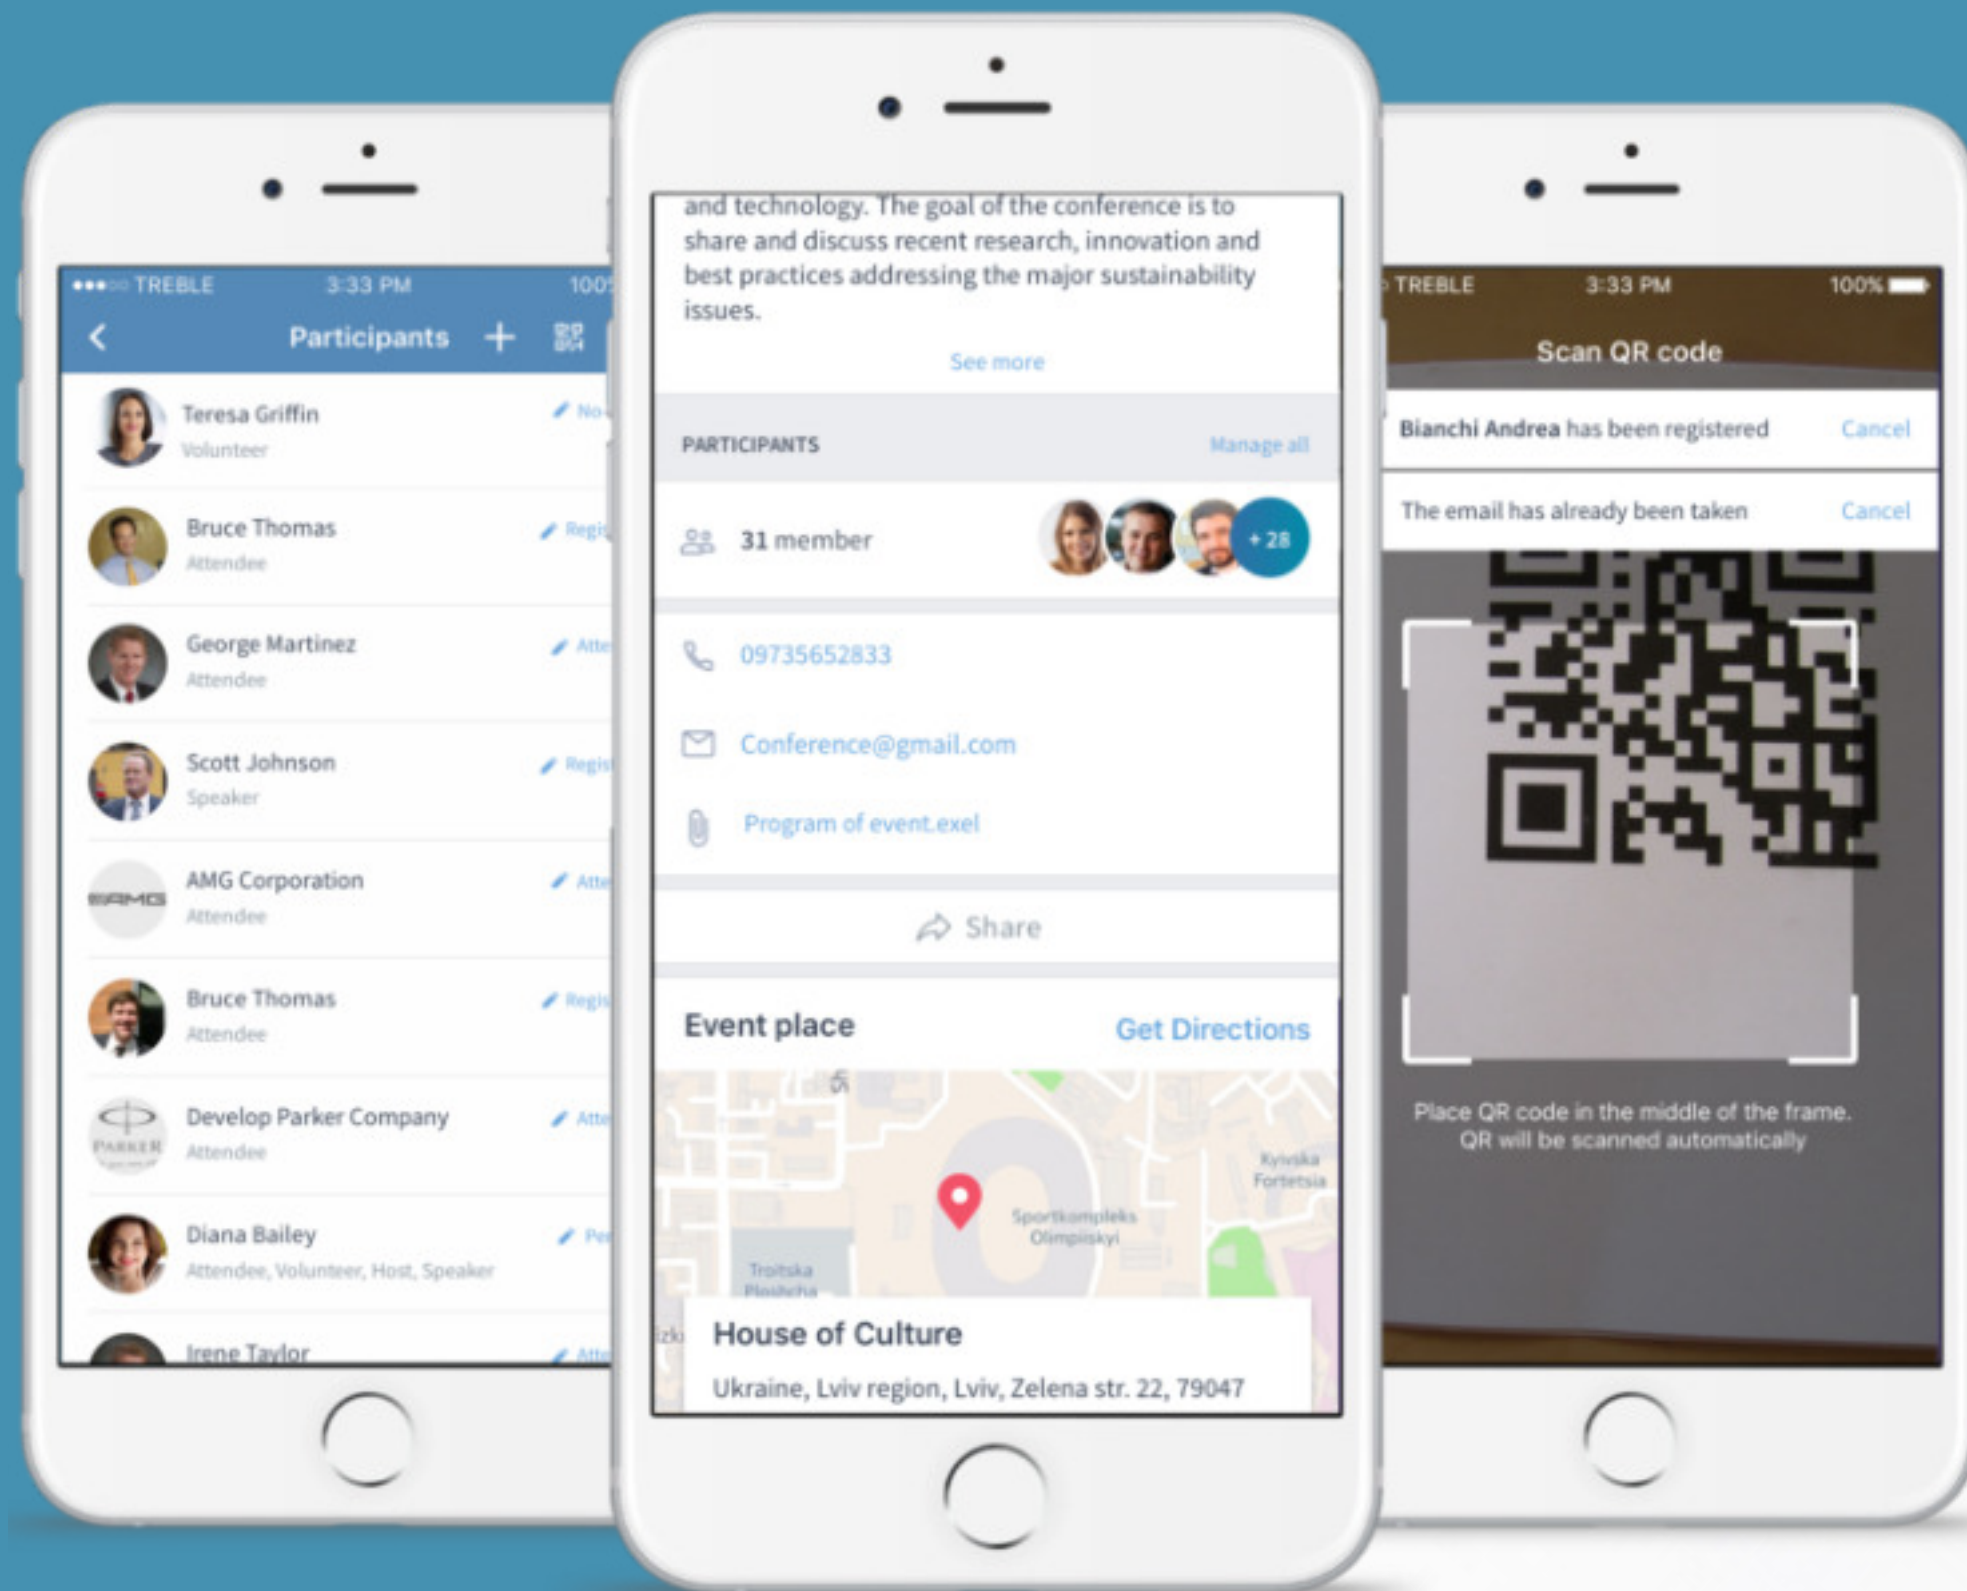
●●●○○ TREBLE 3:33 PM 100

Participants

Teresa Griffin
Volunteer
No

Bruce Thomas
Attendee
Regi

George Martinez
Attendee
Atte

Scott Johnson
Speaker
Regis

AMG Corporation
Attendee
Atte

Bruce Thomas
Attendee
Regi

Develop Parker Company
Attendee
Atte

Diana Bailey
Attendee, Volunteer, Host, Speaker
Pe

Irene Taylor
Atte

and technology. The goal of the conference is to share and discuss recent research, innovation and best practices addressing the major sustainability issues.

See more

PARTICIPANTS Manage all

31 member +28

09735652833

Conference@gmail.com

Program of event.exel

Share

Event place Get Directions

Kyivska Fortetsia

Sportkompleks Olimpiiskyi

Troitska Ploshcha

House of Culture

Ukraine, Lviv region, Lviv, Zelena str. 22, 79047

TREBLE 3:33 PM 100%

Scan QR code

Bianchi Andrea has been registered Cancel

The email has already been taken Cancel

Place QR code in the middle of the frame. QR will be scanned automatically